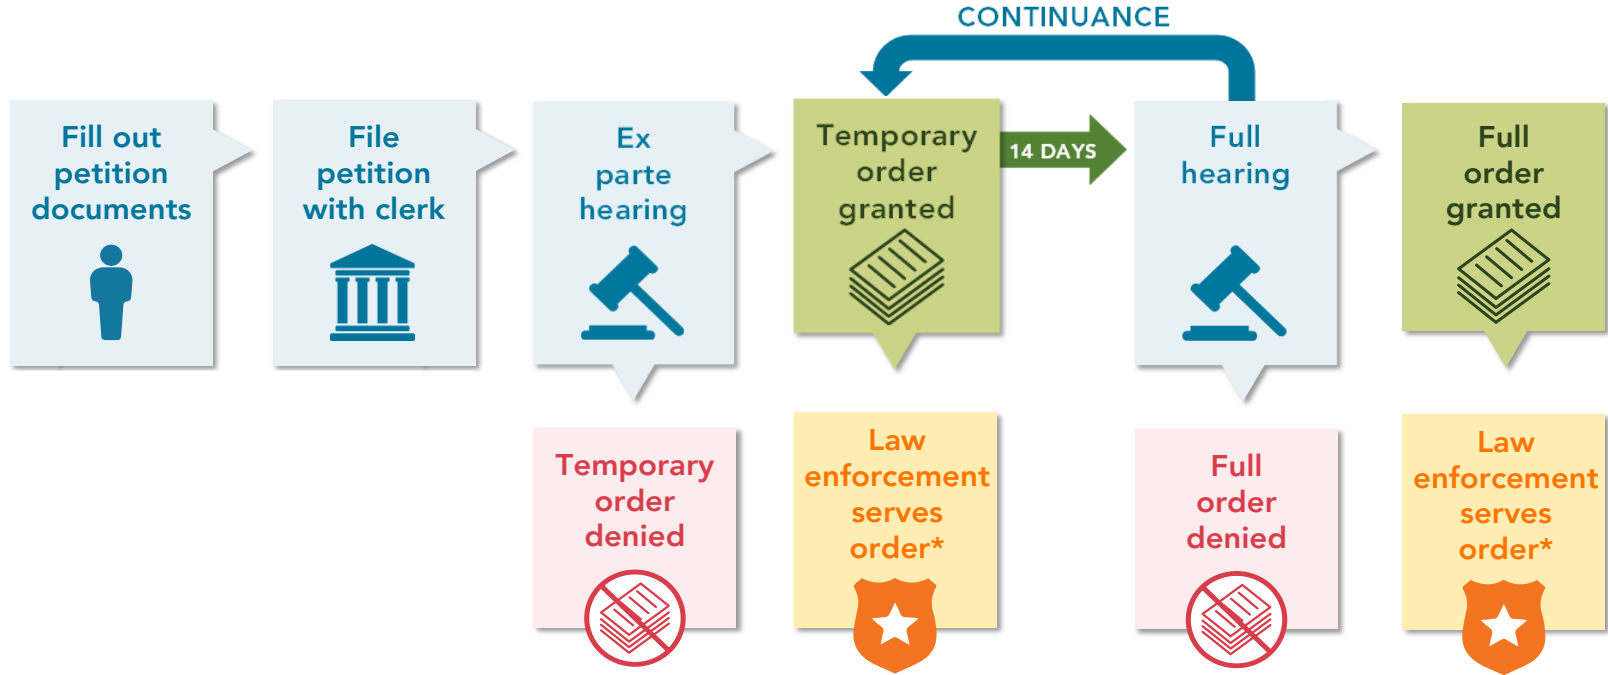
CONTINUANCE

Fill out petition documents

File petition with clerk

Ex parte hearing

Temporary order granted

14 DAYS

Full hearing

Full order granted

Temporary order denied

Law enforcement serves order*

Full order denied

Law enforcement serves order*